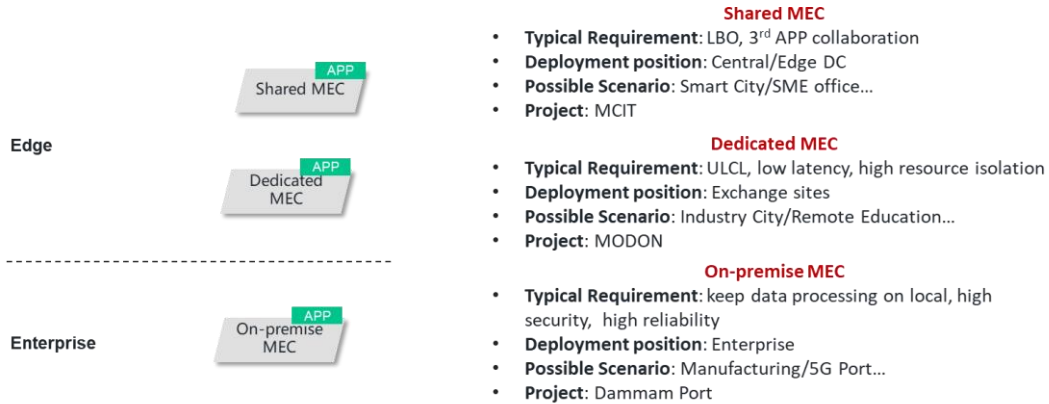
APP
Shared MEC

Edge

APP
Dedicated MEC

Enterprise

APP
On-premise MEC

**Shared MEC**
- **Typical Requirement**: LBO, 3$^{rd}$ APP collaboration
- **Deployment position**: Central/Edge DC
- **Possible Scenario**: Smart City/SME office…
- **Project**: MCIT

**Dedicated MEC**
- **Typical Requirement**: ULCL, low latency, high resource isolation
- **Deployment position**: Exchange sites
- **Possible Scenario**: Industry City/Remote Education…
- **Project**: MODON

**On-premise MEC**
- **Typical Requirement**: keep data processing on local, high security, high reliability
- **Deployment position**: Enterprise
- **Possible Scenario**: Manufacturing/5G Port…
- **Project**: Dammam Port